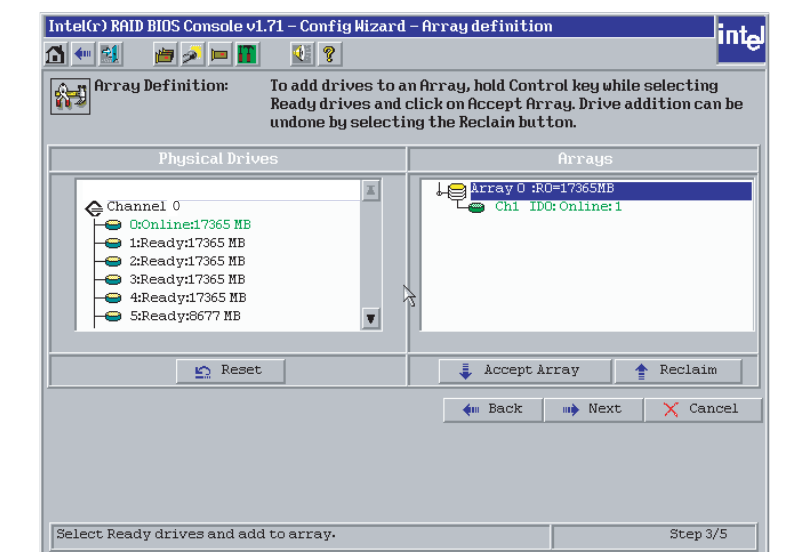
Intel(r) RAID BIOS Console v1.71 – Config Wizard – Array definition

intel

Array Definition: To add drives to an Array, hold Control key while selecting Ready drives and click on Accept Array. Drive addition can be undone by selecting the Reclaim button.

Physical Drives

Channel 0
0:Online:17365 MB
1:Ready:17365 MB
2:Ready:17365 MB
3:Ready:17365 MB
4:Ready:17365 MB
5:Ready:8677 MB

Arrays

Array 0 :R0=17365MB
Ch1 ID0: Online:1

Reset

Accept Array

Reclaim

Back

Next

Cancel

Select Ready drives and add to array.

Step 3/5